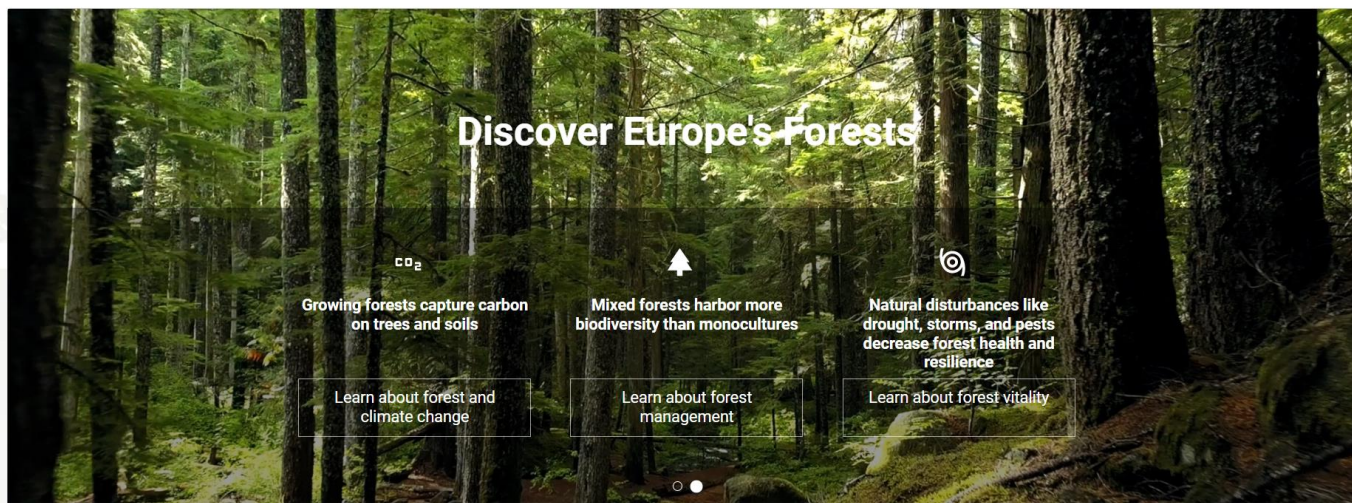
Discover Europe's Forests

$CO_2$

Growing forests capture carbon on trees and soils

Learn about forest and climate change

Mixed forests harbor more biodiversity than monocultures

Learn about forest management

Natural disturbances like drought, storms, and pests decrease forest health and resilience

Learn about forest vitality